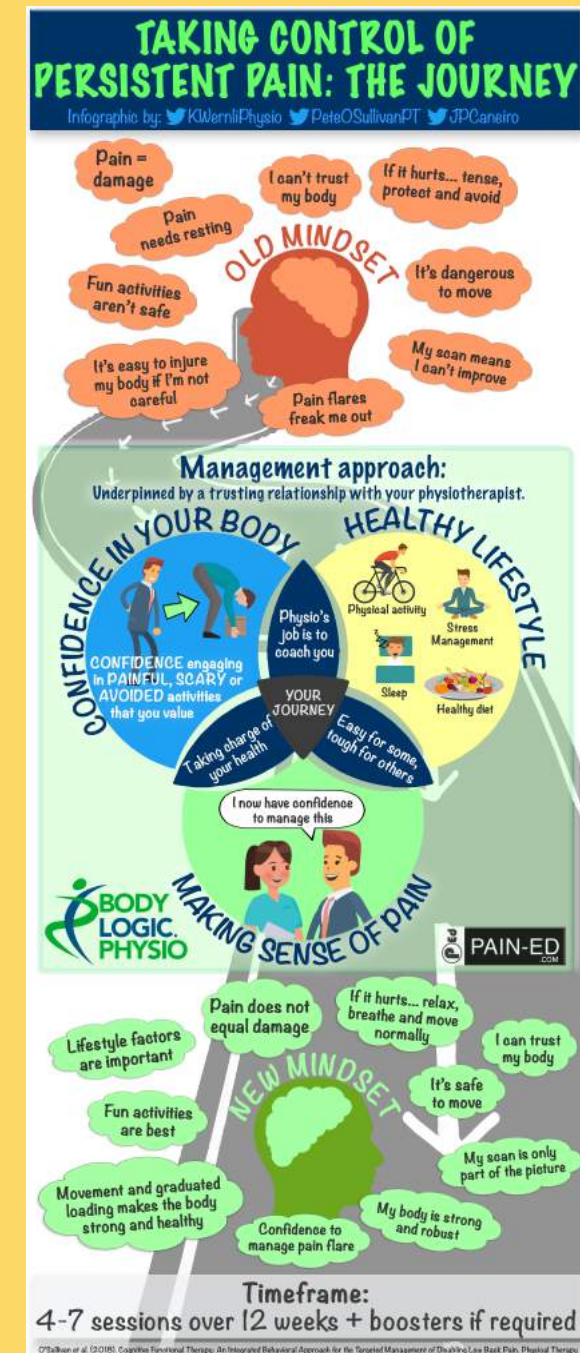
TAKING CONTROL OF PERSISTENT PAIN: THE JOURNEY

Infographic by: KWernliPhysio PeteOSullivanPT JPCaneiro

Pain = damage

I can't trust my body

If it hurts... tense, protect and avoid

Pain needs resting

OLD MINDSET

Fun activities aren't safe

It's dangerous to move

It's easy to injure my body if I'm not careful

My scan means I can't improve

Pain flares freak me out

Management approach:

Underpinned by a trusting relationship with your physiotherapist.

CONFIDENCE IN YOUR BODY

HEALTHY LIFESTYLE

CONFIDENCE engaging in PAINFUL, SCARY or AVOIDED activities that you value

Physio's job is to coach you

Physical activity

Stress Management

Sleep

Healthy diet

YOUR JOURNEY

Taking charge of your health

Easy for some, tough for others

I now have confidence to manage this

BODY LOGIC. PHYSIO

MAKING SENSE OF PAIN

PAIN-ED .COM

Pain does not equal damage

If it hurts... relax, breathe and move normally

Lifestyle factors are important

I can trust my body

NEW MINDSET

It's safe to move

Fun activities are best

My scan is only part of the picture

Movement and graduated loading makes the body strong and healthy

My body is strong and robust

Confidence to manage pain flare

Timeframe:

4-7 sessions over 12 weeks + boosters if required

O'Sullivan et al. (2018). Cognitive Functional Therapy: An Integrated Behavioral Approach for the Targeted Management of Disabling Low Back Pain. Physical Therapy